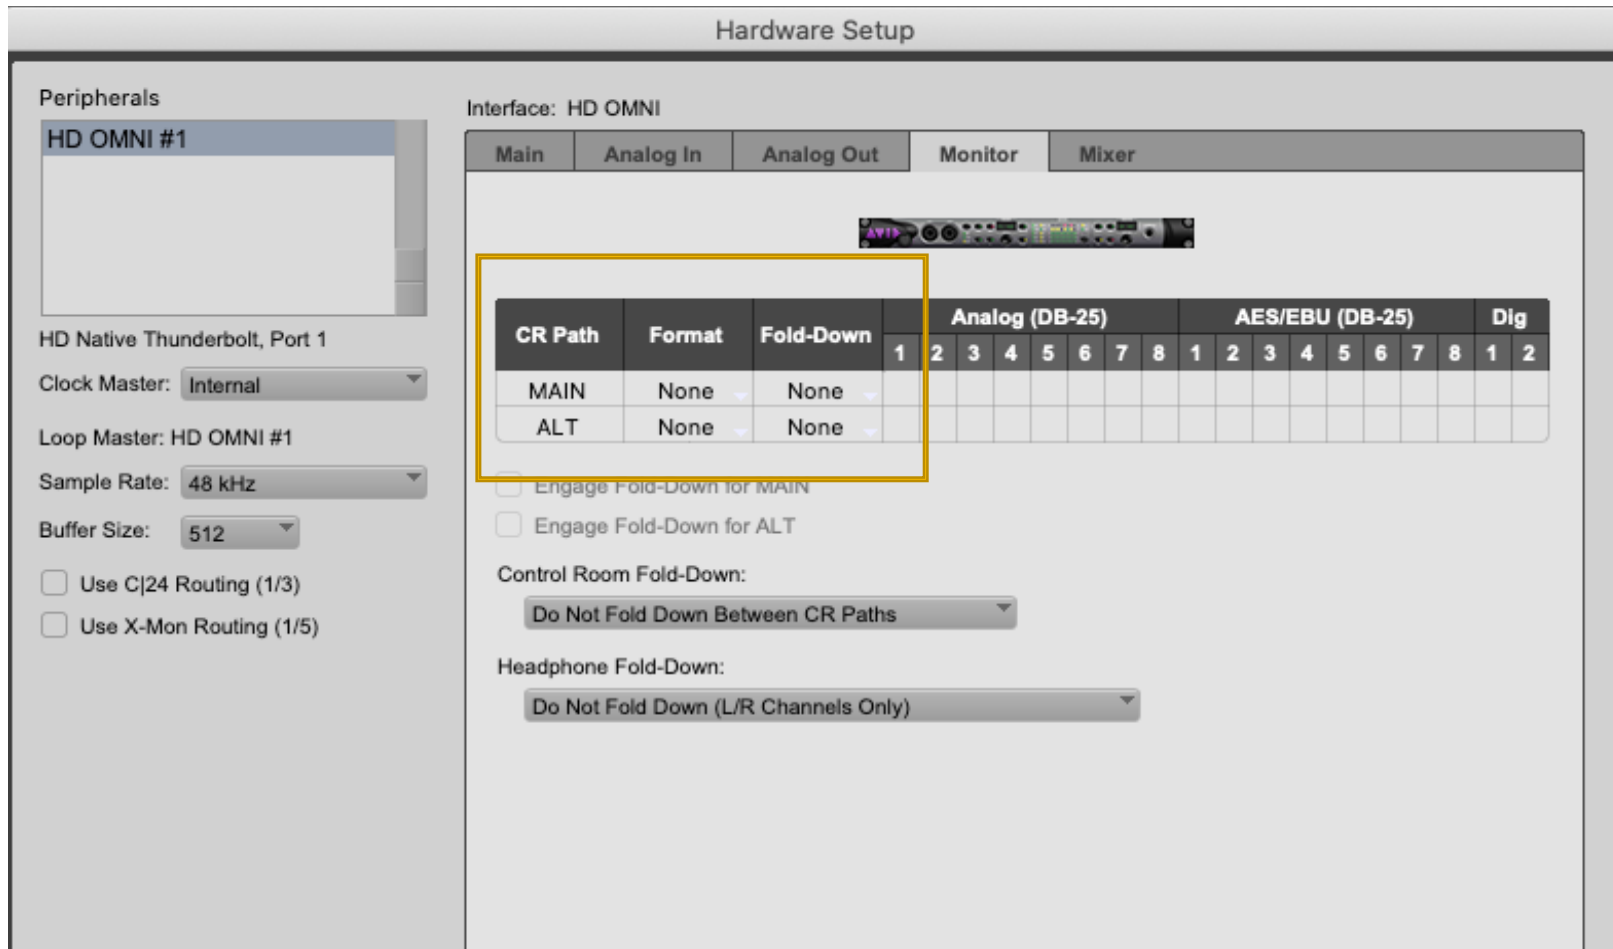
Hardware Setup

Peripherals

HD OMNI #1

HD Native Thunderbolt, Port 1

Clock Master: Internal

Loop Master: HD OMNI #1

Sample Rate: 48 kHz

Buffer Size: 512

Use C|24 Routing (1/3)

Use X-Mon Routing (1/5)

Interface: HD OMNI

Main | Analog In | Analog Out | Monitor | Mixer

AVID

| CR Path | Format | Fold-Down | Analog (DB-25) 1 | 2 | 3 | 4 | 5 | 6 | 7 | 8 | AES/EBU (DB-25) 1 | 2 | 3 | 4 | 5 | 6 | 7 | 8 | Dig 1 | 2 |
|---|---|---|---|---|---|---|---|---|---|---|---|---|---|---|---|---|---|---|---|---|
| MAIN | None | None | | | | | | | | | | | | | | | | | | |
| ALT | None | None | | | | | | | | | | | | | | | | | | |

Engage Fold-Down for MAIN

Engage Fold-Down for ALT

Control Room Fold-Down:

Do Not Fold Down Between CR Paths

Headphone Fold-Down:

Do Not Fold Down (L/R Channels Only)